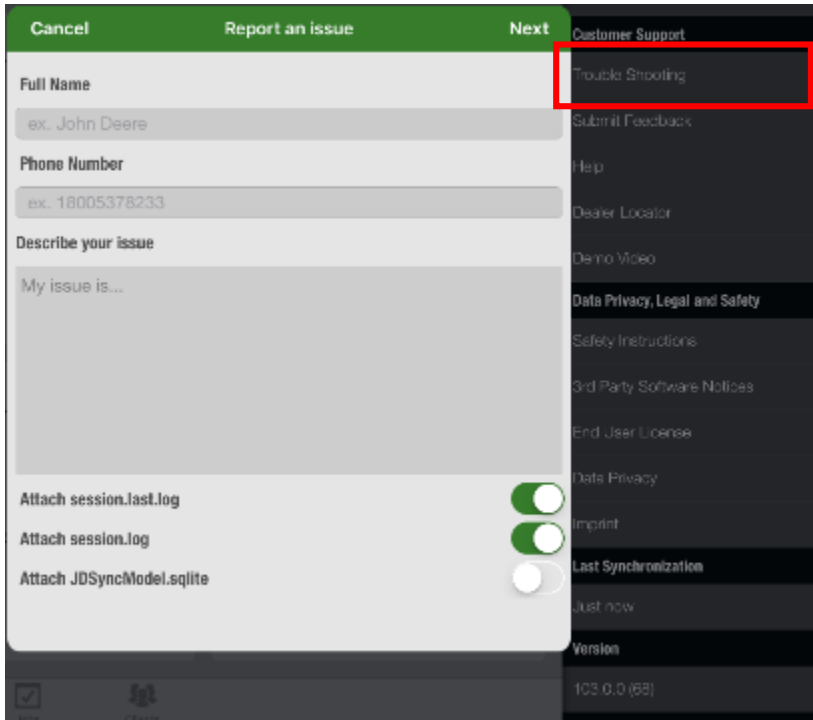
Cancel Report an issue Next

Full Name

ex. John Deere

Phone Number

ex. 18005378233

Describe your issue

My issue is...

Attach session.last.log

Attach session.log

Attach JDSyncModel.sqlite

Customer Support

Trouble Shooting

Submit Feedback

Help

Dealer Locator

Demo Video

Data Privacy, Legal and Safety

Safety Instructions

3rd Party Software Notices

End User License

Data Privacy

Imprint

Last Synchronization

Just now

Version

103.0.0 (68)